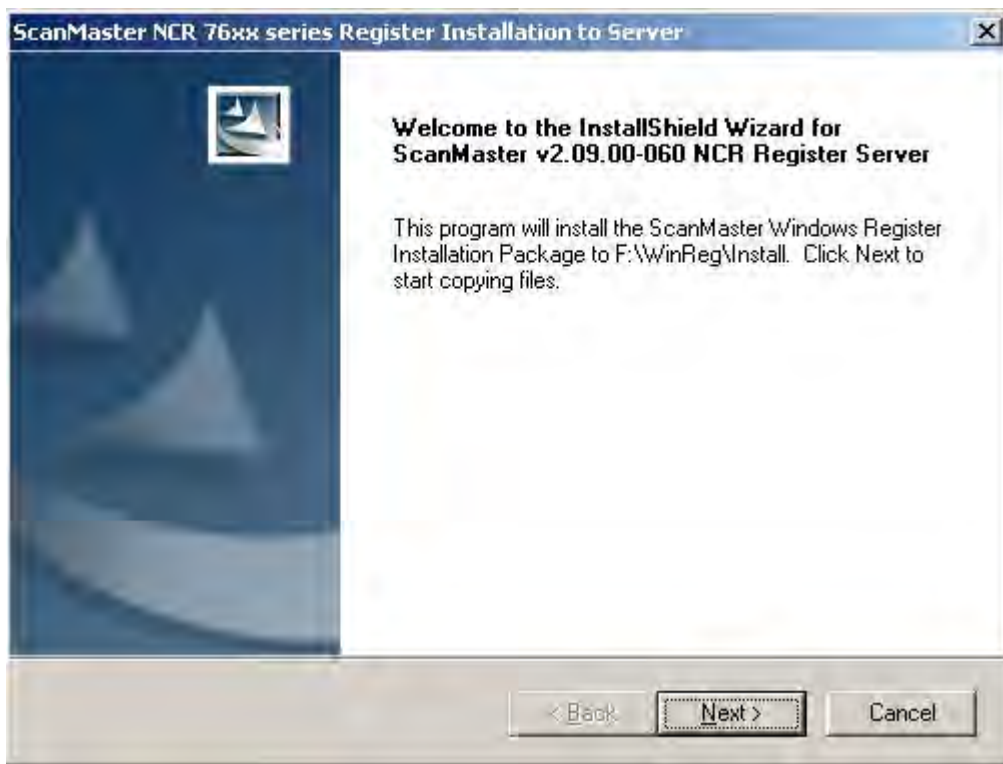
ScanMaster NCR 76xx series Register Installation to Server

Welcome to the InstallShield Wizard for ScanMaster v2.09.00-060 NCR Register Server

This program will install the ScanMaster Windows Register Installation Package to F:\WinReg\Install. Click Next to start copying files.

< Back

Next >

Cancel